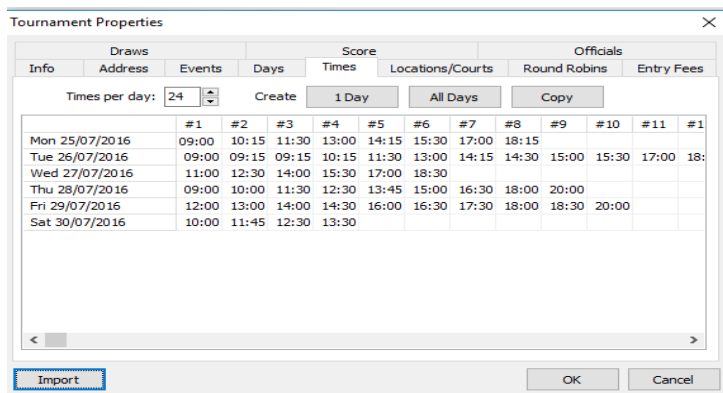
Tournament Properties

Draws | Score | Officials
Info | Address | Events | Days | Times | Locations/Courts | Round Robins | Entry Fees

Times per day: 24 Create 1 Day All Days Copy

| | #1 | #2 | #3 | #4 | #5 | #6 | #7 | #8 | #9 | #10 | #11 | #1 |
|---|---|---|---|---|---|---|---|---|---|---|---|---|
| Mon 25/07/2016 | 09:00 | 10:15 | 11:30 | 13:00 | 14:15 | 15:30 | 17:00 | 18:15 | | | | |
| Tue 26/07/2016 | 09:00 | 09:15 | 09:15 | 10:15 | 11:30 | 13:00 | 14:15 | 14:30 | 15:00 | 15:30 | 17:00 | 18: |
| Wed 27/07/2016 | 11:00 | 12:30 | 14:00 | 15:30 | 17:00 | 18:30 | | | | | | |
| Thu 28/07/2016 | 09:00 | 10:00 | 11:30 | 12:30 | 13:45 | 15:00 | 16:30 | 18:00 | 20:00 | | | |
| Fri 29/07/2016 | 12:00 | 13:00 | 14:00 | 14:30 | 16:00 | 16:30 | 17:30 | 18:00 | 18:30 | 20:00 | | |
| Sat 30/07/2016 | 10:00 | 11:45 | 12:30 | 13:30 | | | | | | | | |

Import | OK | Cancel